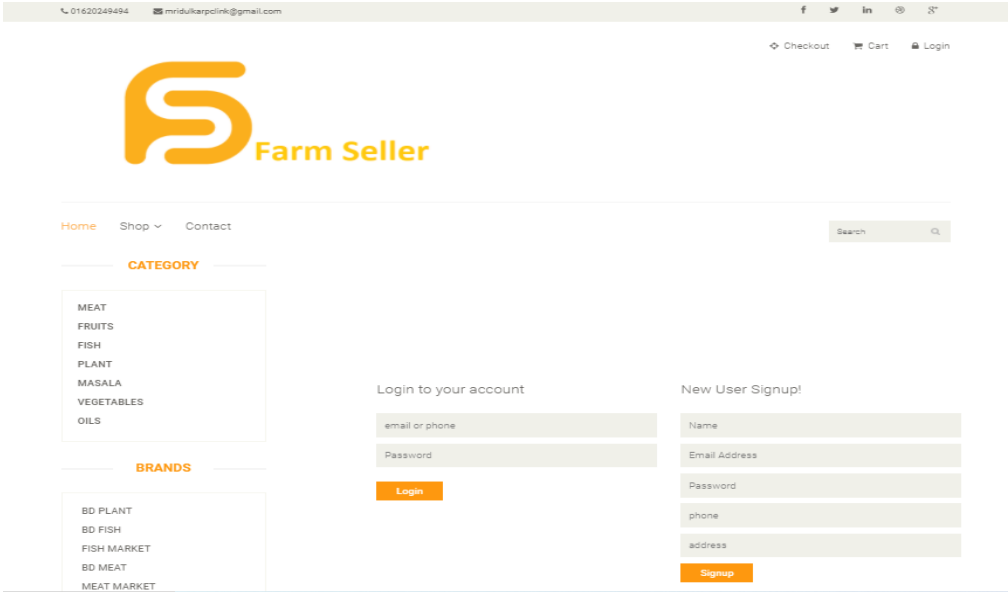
01620249494 mridulkarpclink@gmail.com

Checkout Cart Login

Farm Seller

Home Shop Contact

Search

CATEGORY

MEAT
FRUITS
FISH
PLANT
MASALA
VEGETABLES
OILS

BRANDS

BD PLANT
BD FISH
FISH MARKET
BD MEAT
MEAT MARKET

Login to your account

email or phone
Password
Login

New User Signup!

Name
Email Address
Password
phone
address
Signup